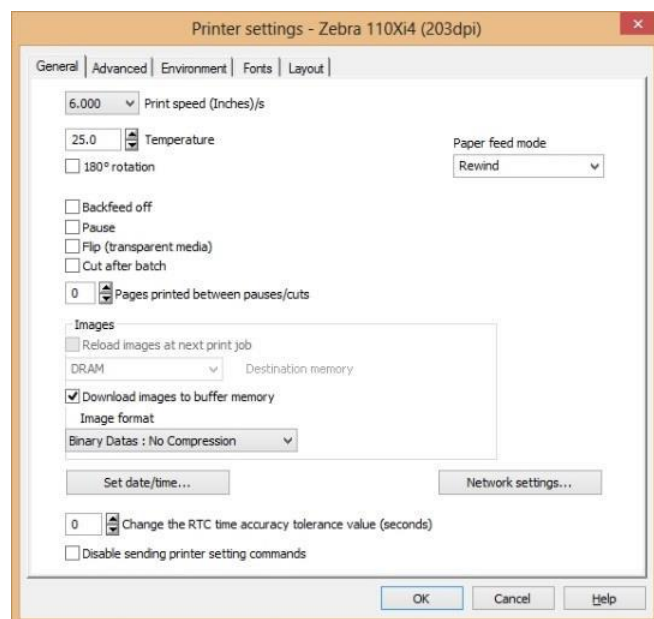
Printer settings - Zebra 110Xi4 (203dpi)

×

General | Advanced | Environment | Fonts | Layout

6.000 Print speed (Inches)/s

25.0 Temperature

180° rotation

Paper feed mode

Rewind

Backfeed off

Pause

Flip (transparent media)

Cut after batch

0 Pages printed between pauses/cuts

Images

Reload images at next print job

DRAM

Destination memory

Download images to buffer memory

Image format

Binary Datas : No Compression

Set date/time...

Network settings...

0 Change the RTC time accuracy tolerance value (seconds)

Disable sending printer setting commands

OK

Cancel

Help